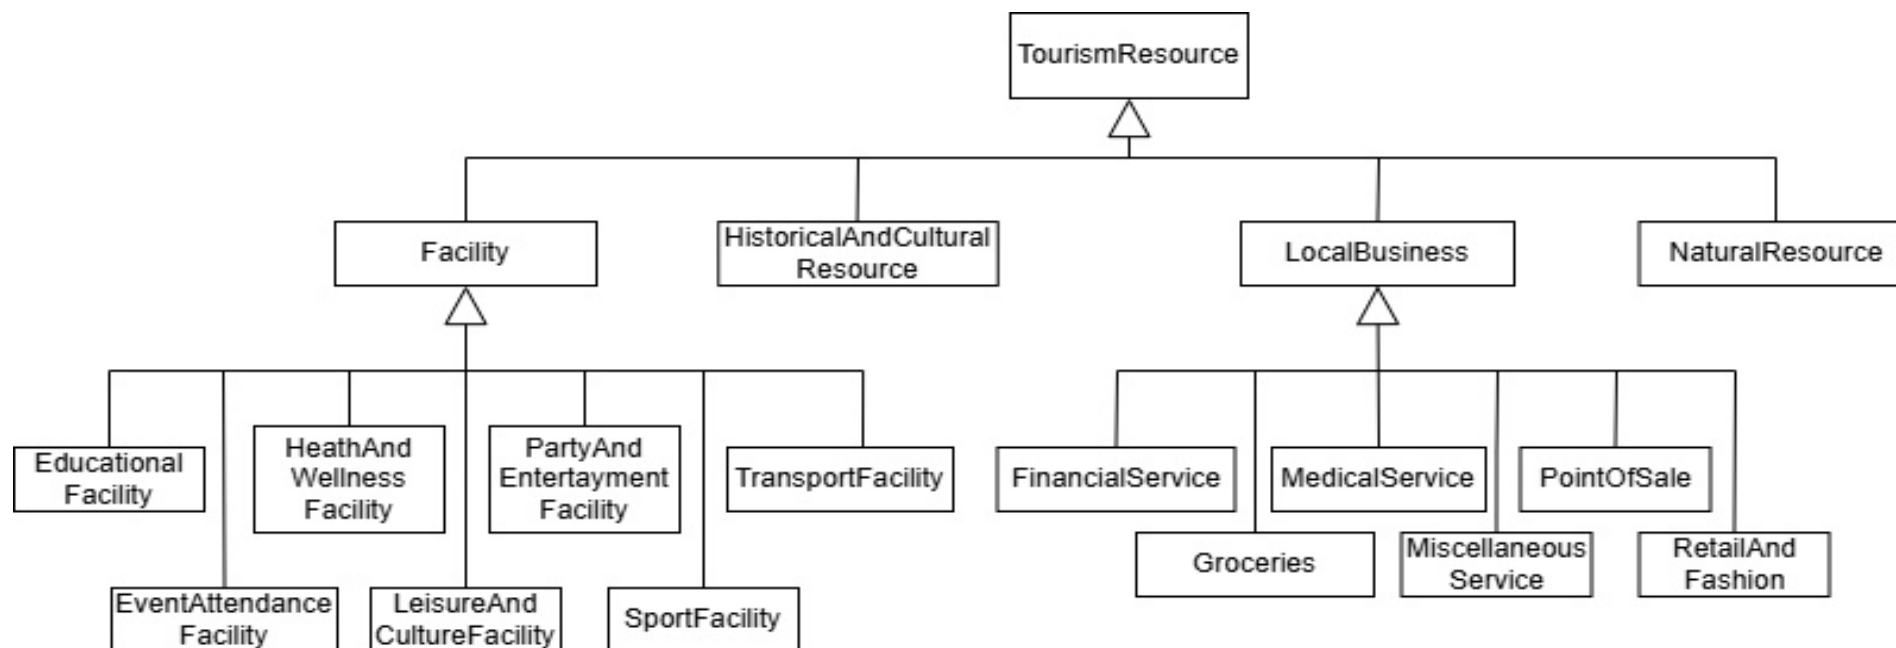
TourismResource

Facility

HistoricalAndCultural Resource

LocalBusiness

NaturalResource

Educational Facility

HeathAnd Wellness Facility

PartyAnd Entertayment Facility

TransportFacility

EventAttendance Facility

LeisureAnd CultureFacility

SportFacility

FinancialService

MedicalService

PointOfSale

Groceries

Miscellaneous Service

RetailAnd Fashion